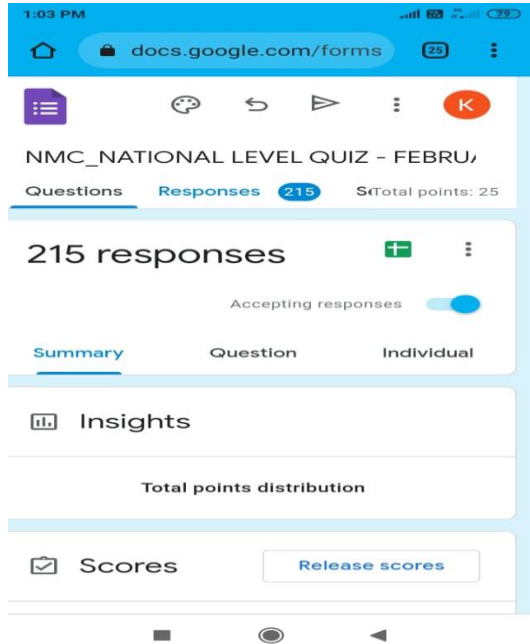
1:03 PM

docs.google.com/forms

25

K

NMC_NATIONAL LEVEL QUIZ - FEBRU

Questions Responses 215 S Total points: 25

215 responses

Accepting responses

Summary Question Individual

Insights

Total points distribution

Scores

Release scores